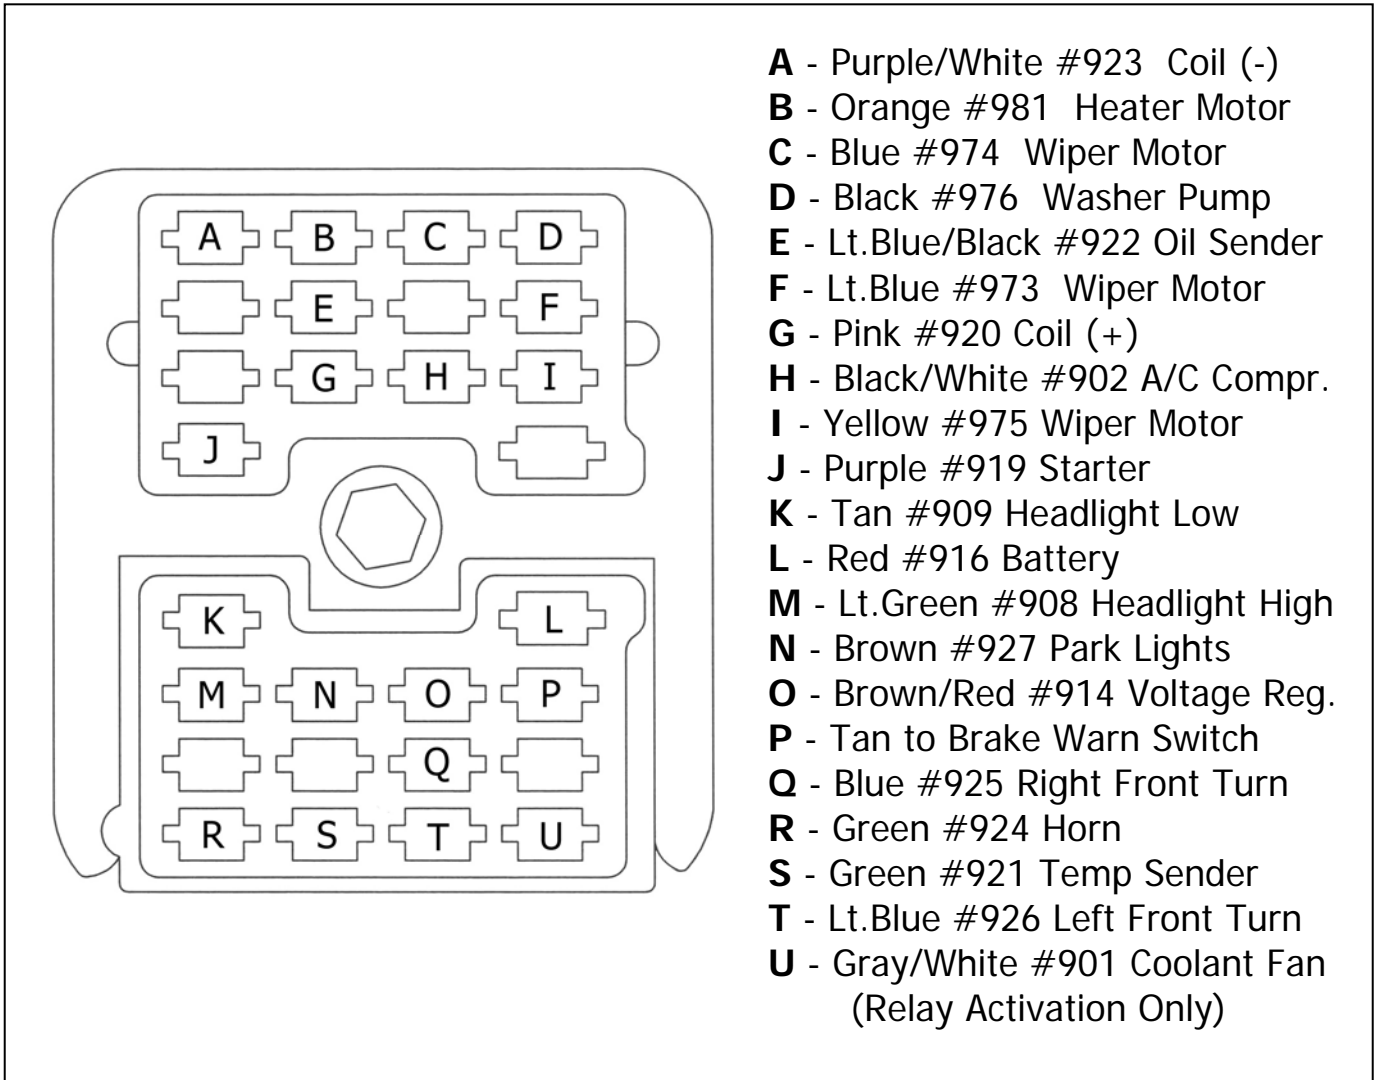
A B C D
E F
G H I
J
K L
M N O P
Q
R S T U

**A** - Purple/White #923 Coil (-)
**B** - Orange #981 Heater Motor
**C** - Blue #974 Wiper Motor
**D** - Black #976 Washer Pump
**E** - Lt.Blue/Black #922 Oil Sender
**F** - Lt.Blue #973 Wiper Motor
**G** - Pink #920 Coil (+)
**H** - Black/White #902 A/C Compr.
**I** - Yellow #975 Wiper Motor
**J** - Purple #919 Starter
**K** - Tan #909 Headlight Low
**L** - Red #916 Battery
**M** - Lt.Green #908 Headlight High
**N** - Brown #927 Park Lights
**O** - Brown/Red #914 Voltage Reg.
**P** - Tan to Brake Warn Switch
**Q** - Blue #925 Right Front Turn
**R** - Green #924 Horn
**S** - Green #921 Temp Sender
**T** - Lt.Blue #926 Left Front Turn
**U** - Gray/White #901 Coolant Fan (Relay Activation Only)